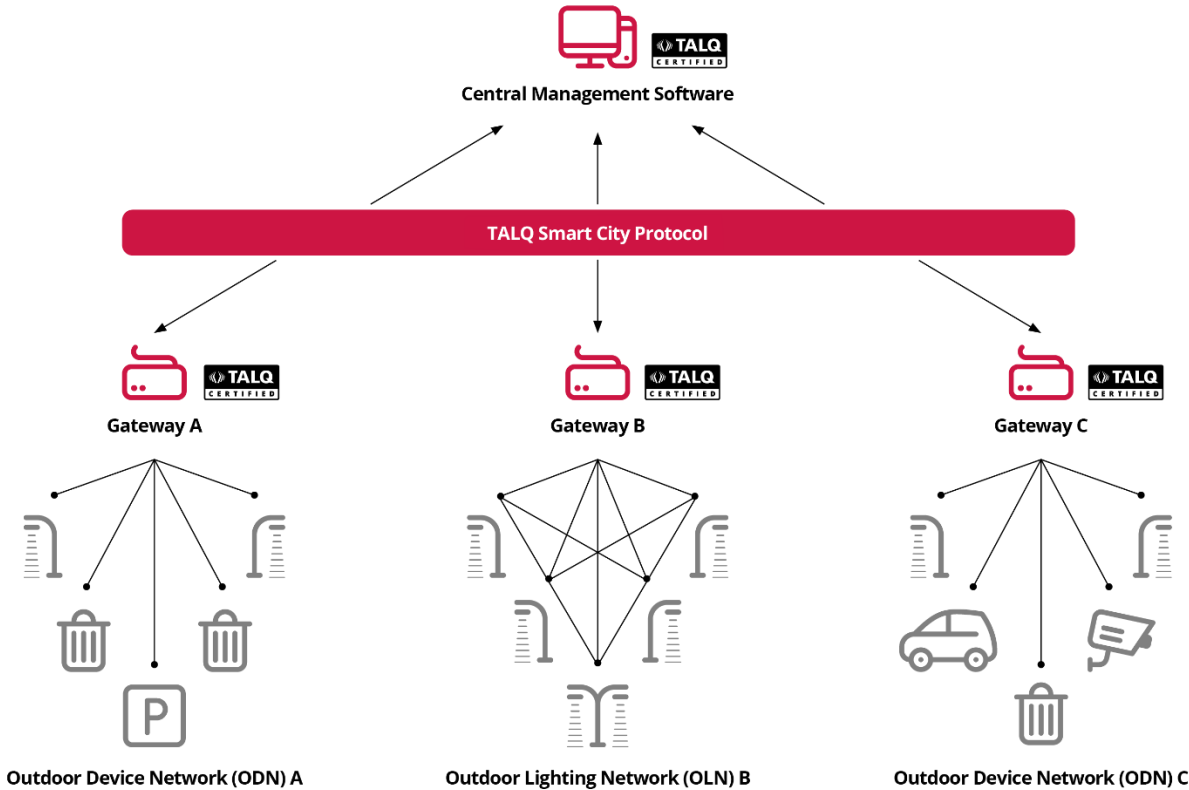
TALQ CERTIFIED

Central Management Software

TALQ Smart City Protocol

TALQ CERTIFIED

Gateway A

TALQ CERTIFIED

Gateway B

TALQ CERTIFIED

Gateway C

P

Outdoor Device Network (ODN) A

Outdoor Lighting Network (OLN) B

Outdoor Device Network (ODN) C